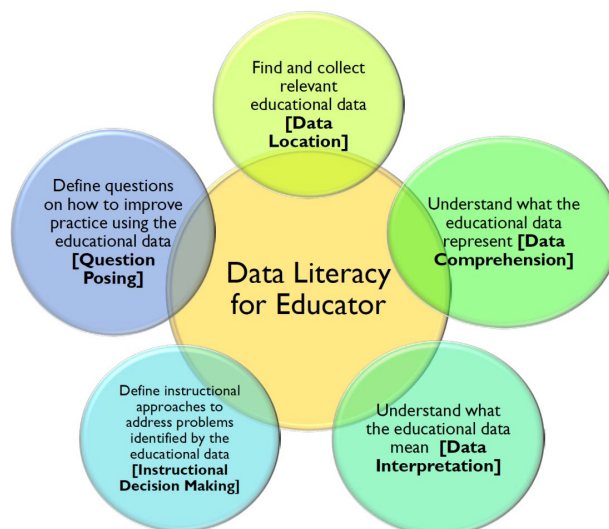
Find and collect relevant educational data [Data Location]

Understand what the educational data represent [Data Comprehension]

Understand what the educational data mean [Data Interpretation]

Define instructional approaches to address problems identified by the educational data [Instructional Decision Making]

Define questions on how to improve practice using the educational data [Question Posing]

Data Literacy for Educator